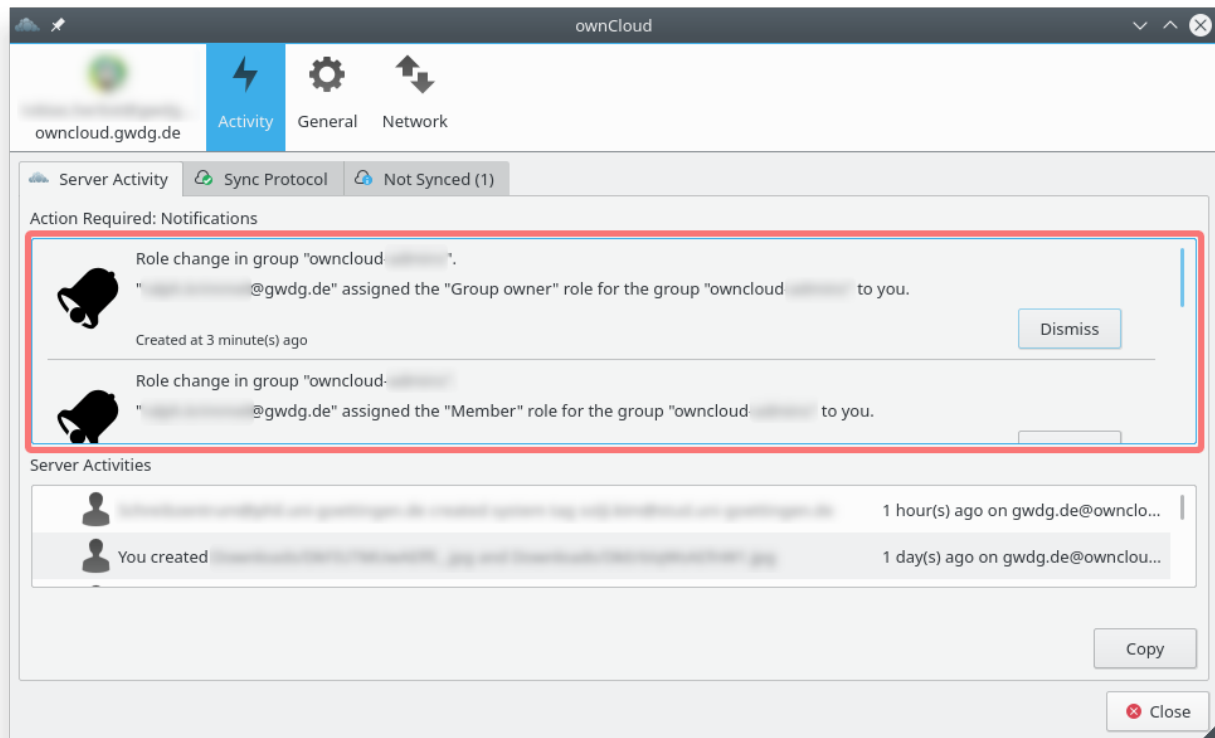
ownCloud

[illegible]
owncloud.gwdg.de

Activity
General
Network

Server Activity
Sync Protocol
Not Synced (1)

Action Required: Notifications

Role change in group "owncloud-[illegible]".
"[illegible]@gwdg.de" assigned the "Group owner" role for the group "owncloud-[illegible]" to you.
Created at 3 minute(s) ago
Dismiss

Role change in group "owncloud-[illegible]"
"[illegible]@gwdg.de" assigned the "Member" role for the group "owncloud-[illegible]" to you.

Server Activities

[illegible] 1 hour(s) ago on gwdg.de@ownclo...
You created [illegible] 1 day(s) ago on gwdg.de@ownclou...

Copy

Close